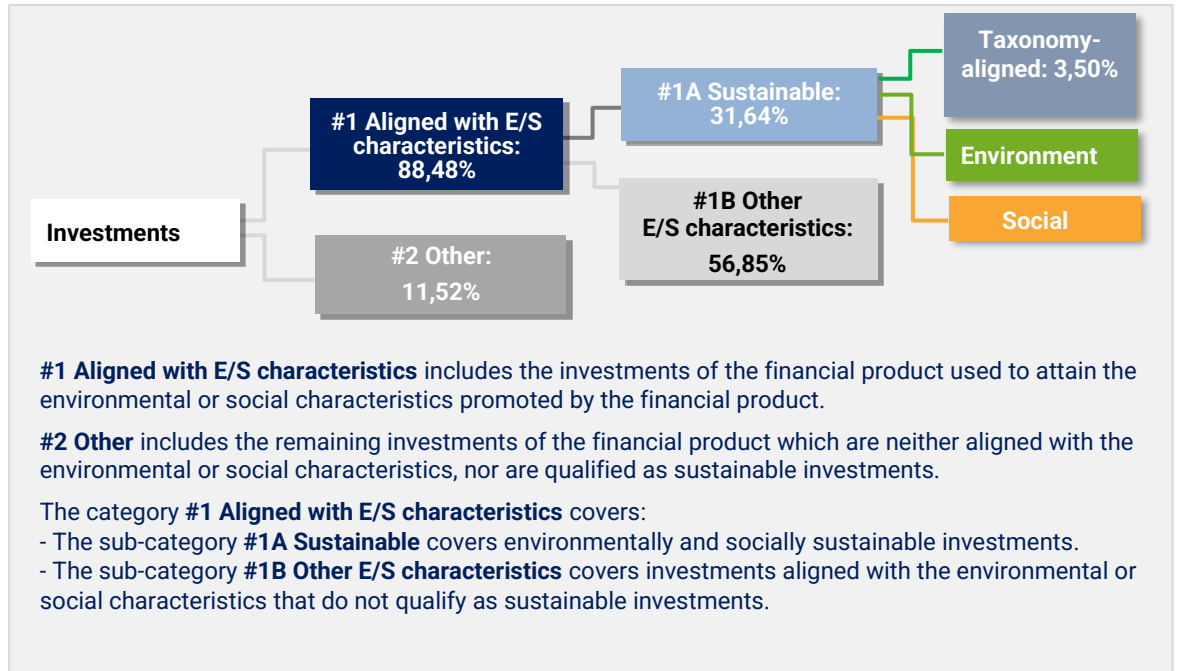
Investments

#1 Aligned with E/S characteristics: 88,48%

#2 Other: 11,52%

#1A Sustainable: 31,64%

#1B Other E/S characteristics: 56,85%

Taxonomy-aligned: 3,50%

Environment

Social

**#1 Aligned with E/S characteristics** includes the investments of the financial product used to attain the environmental or social characteristics promoted by the financial product.

**#2 Other** includes the remaining investments of the financial product which are neither aligned with the environmental or social characteristics, nor are qualified as sustainable investments.

The category **#1 Aligned with E/S characteristics** covers:
- The sub-category **#1A Sustainable** covers environmentally and socially sustainable investments.
- The sub-category **#1B Other E/S characteristics** covers investments aligned with the environmental or social characteristics that do not qualify as sustainable investments.